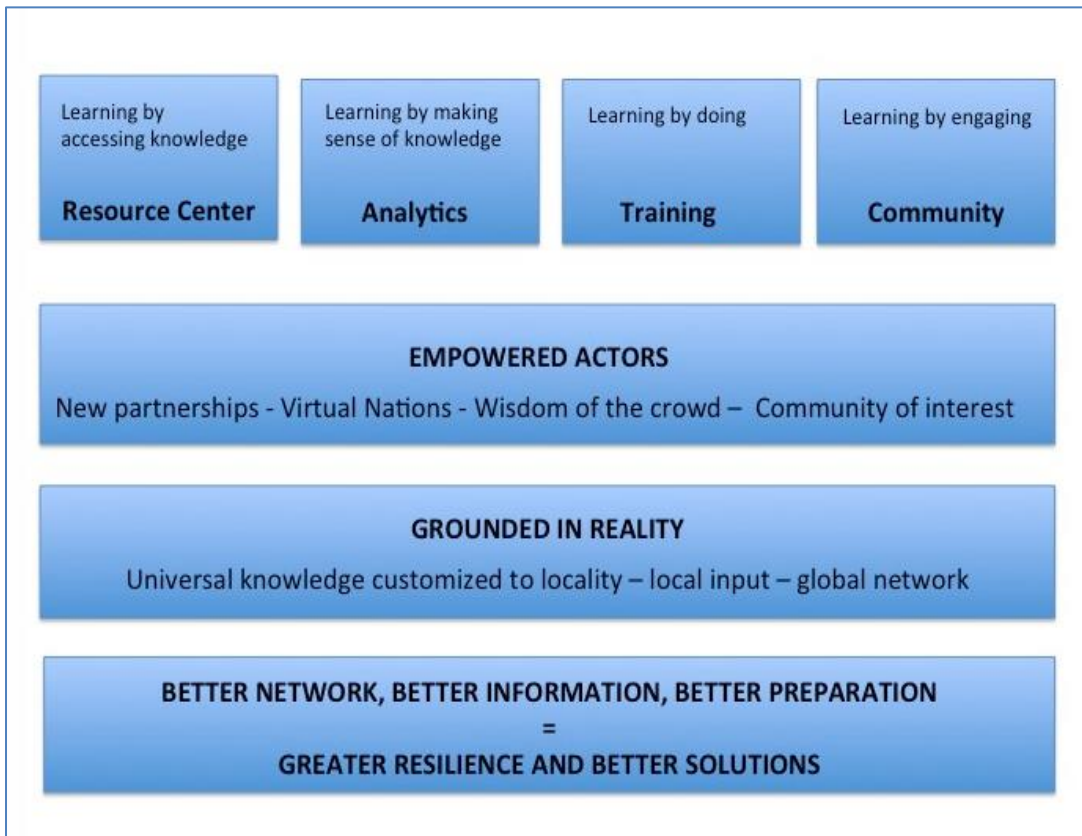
Learning by accessing knowledge

Resource Center

Learning by making sense of knowledge

Analytics

Learning by doing

Training

Learning by engaging

Community

EMPOWERED ACTORS

New partnerships - Virtual Nations - Wisdom of the crowd – Community of interest

GROUNDED IN REALITY

Universal knowledge customized to locality – local input – global network

BETTER NETWORK, BETTER INFORMATION, BETTER PREPARATION

=

GREATER RESILIENCE AND BETTER SOLUTIONS